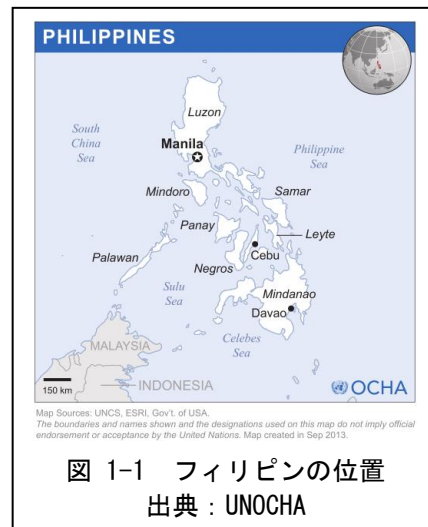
PHILIPPINES

Luzon

South China Sea

Manila

Philippine Sea

Mindoro

Samar

Panay

Leyte

Cebu

Palawan

Negros

Sulu Sea

Mindanao

Davao

Celebes Sea

MALAYSIA

150 km

INDONESIA

OCHA

Map Sources: UNCS, ESRI, Gov't. of USA.
The boundaries and names shown and the designations used on this map do not imply official endorsement or acceptance by the United Nations. Map created in Sep 2013.

図 1-1 フィリピンの位置
出典：UNOCHA